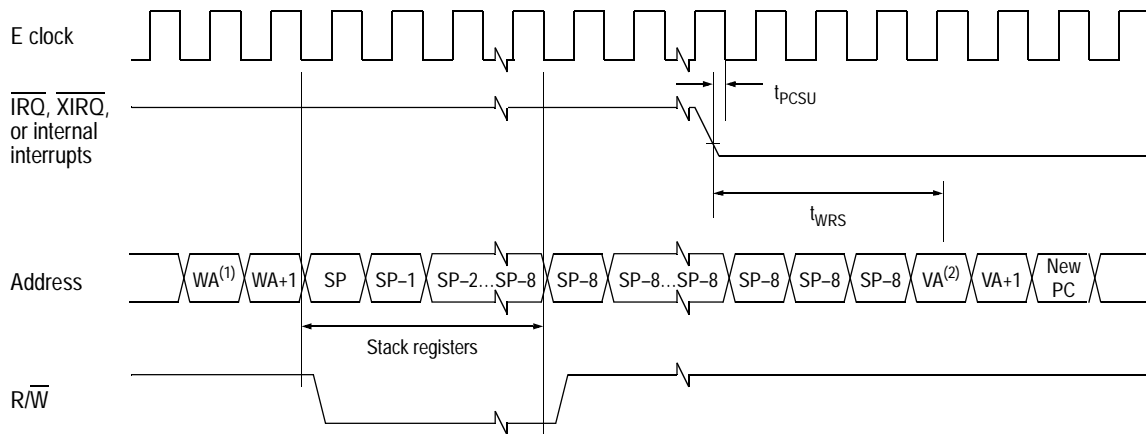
E clock

$\overline{IRQ}$, $\overline{XIRQ}$, or internal interrupts

$t_{PCSU}$

$t_{WRS}$

Address

WA$^{(1)}$ WA+1 SP SP−1 SP−2...SP−8 SP−8 SP−8...SP−8 SP−8 SP−8 SP−8 VA$^{(2)}$ VA+1 New PC

Stack registers

R/$\overline{W}$